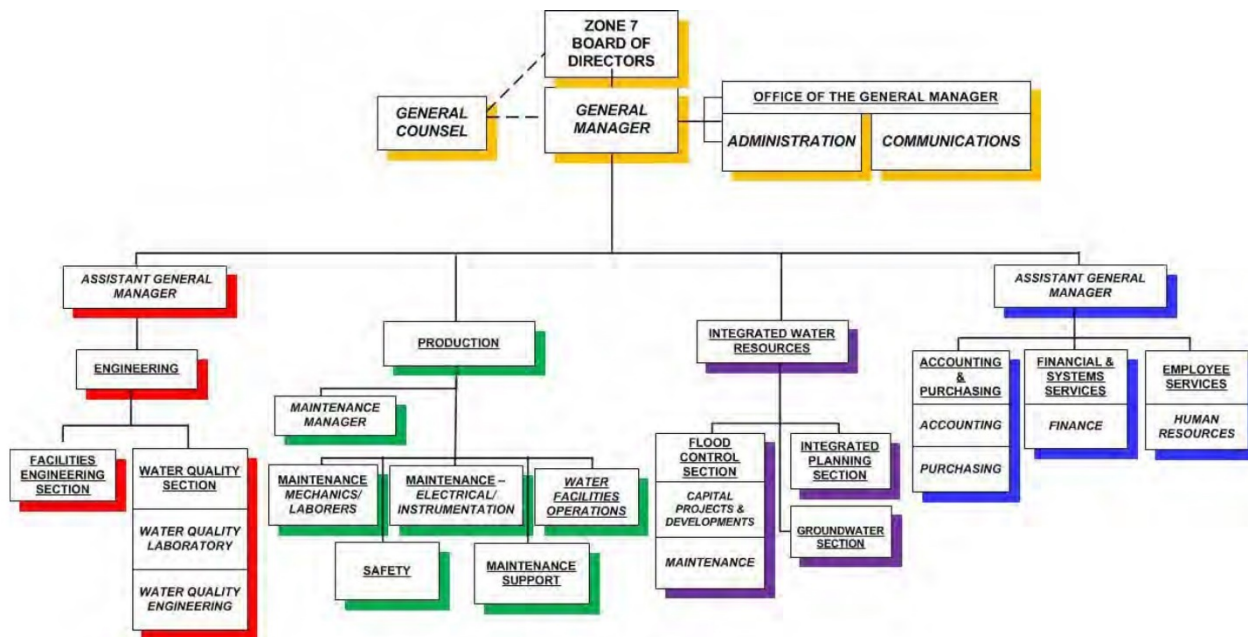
ZONE 7 BOARD OF DIRECTORS

GENERAL COUNSEL

GENERAL MANAGER

OFFICE OF THE GENERAL MANAGER

ADMINISTRATION

COMMUNICATIONS

ASSISTANT GENERAL MANAGER

ENGINEERING

FACILITIES ENGINEERING SECTION

WATER QUALITY SECTION

WATER QUALITY LABORATORY

WATER QUALITY ENGINEERING

PRODUCTION

MAINTENANCE MANAGER

MAINTENANCE MECHANICS/ LABORERS

MAINTENANCE – ELECTRICAL/ INSTRUMENTATION

WATER FACILITIES OPERATIONS

SAFETY

MAINTENANCE SUPPORT

INTEGRATED WATER RESOURCES

FLOOD CONTROL SECTION

CAPITAL PROJECTS & DEVELOPMENTS

MAINTENANCE

INTEGRATED PLANNING SECTION

GROUNDWATER SECTION

ASSISTANT GENERAL MANAGER

ACCOUNTING & PURCHASING

ACCOUNTING

PURCHASING

FINANCIAL & SYSTEMS SERVICES

FINANCE

EMPLOYEE SERVICES

HUMAN RESOURCES